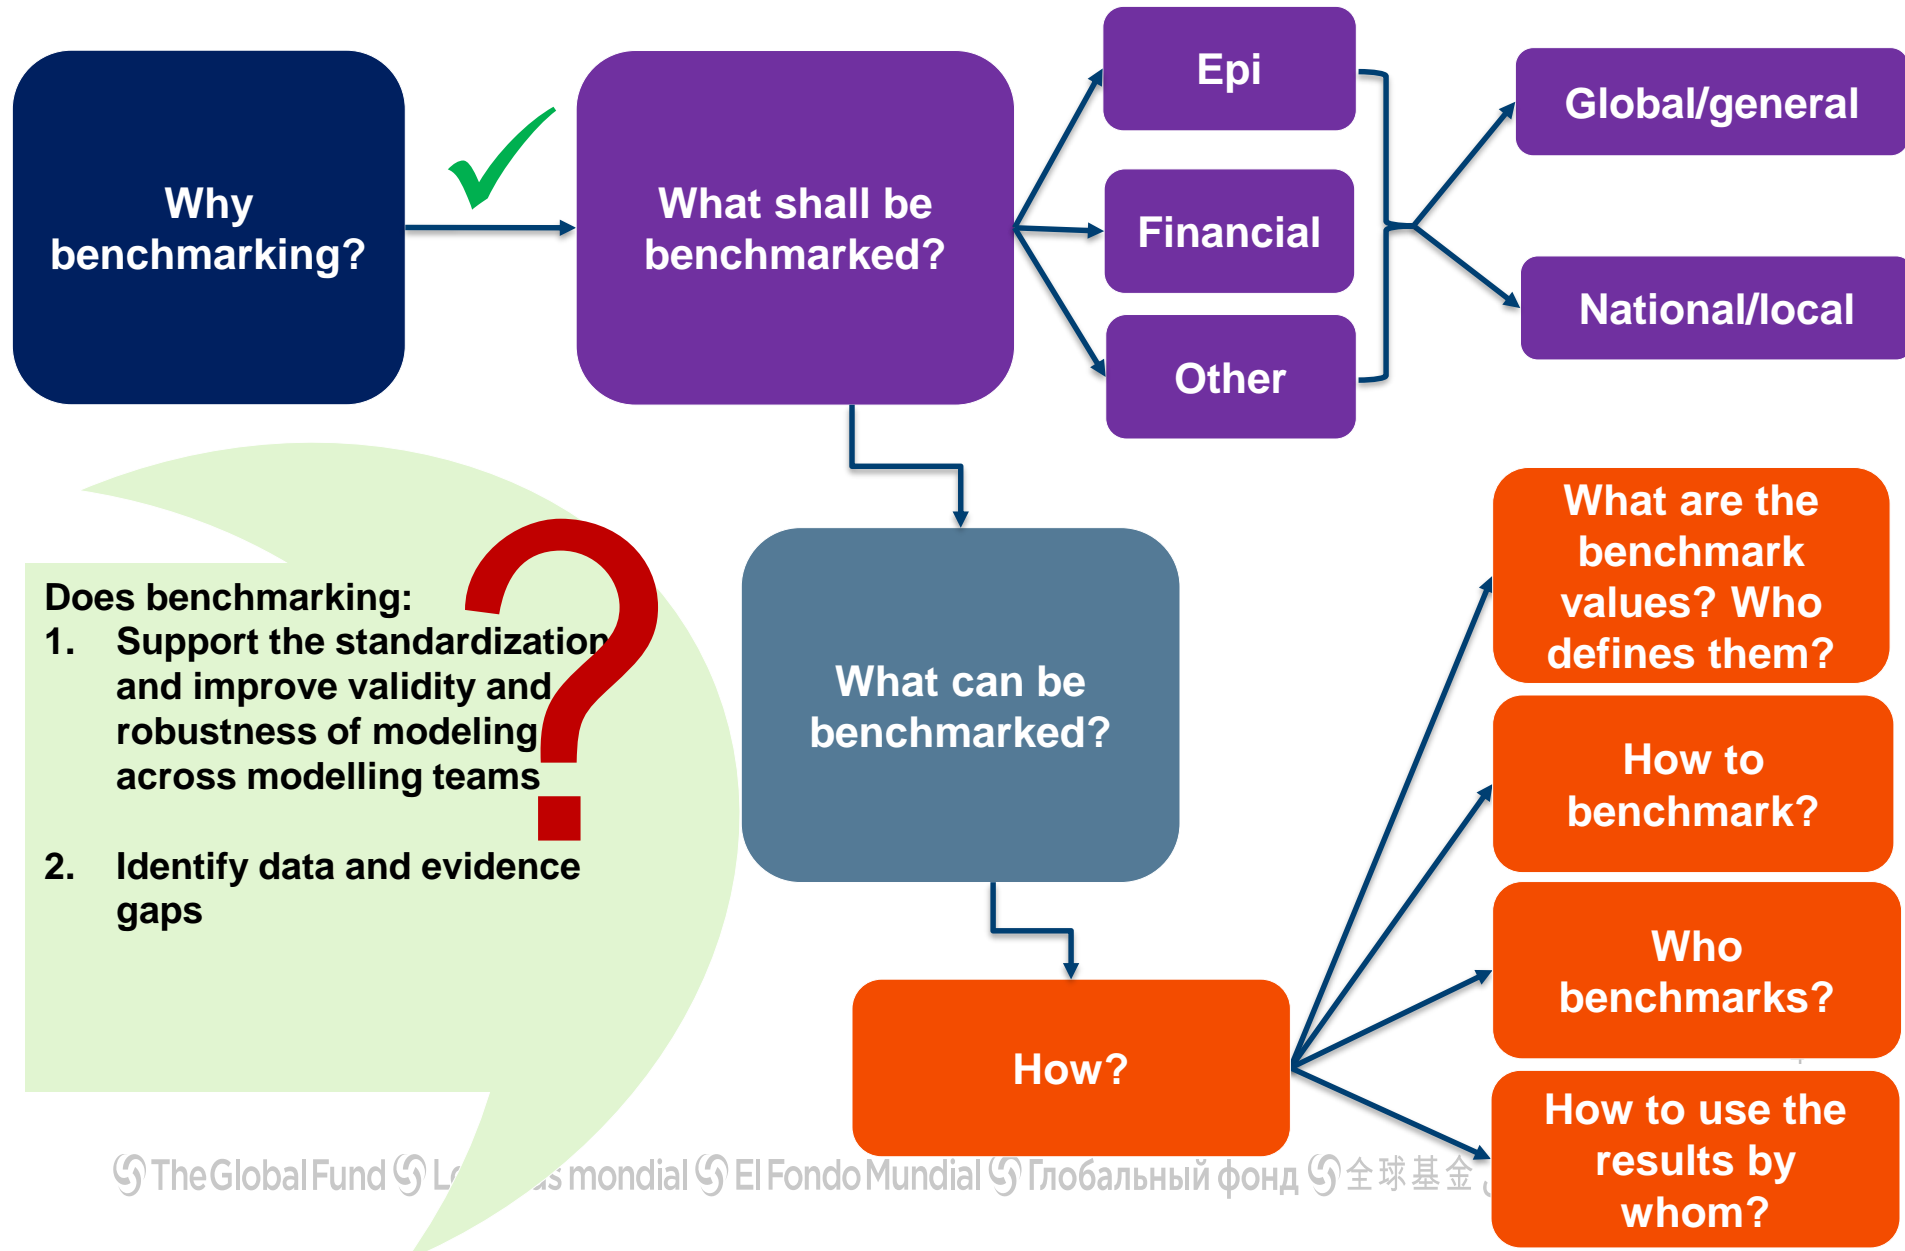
Why benchmarking?

What shall be benchmarked?

Epi

Financial

Other

Global/general

National/local

Does benchmarking:
1. Support the standardization and improve validity and robustness of modeling across modelling teams

2. Identify data and evidence gaps

What can be benchmarked?

What are the benchmark values? Who defines them?

How to benchmark?

Who benchmarks?

How?

How to use the results by whom?

The Global Fund Le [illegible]s mondial El Fondo Mundial Глобальный фонд 全球基金